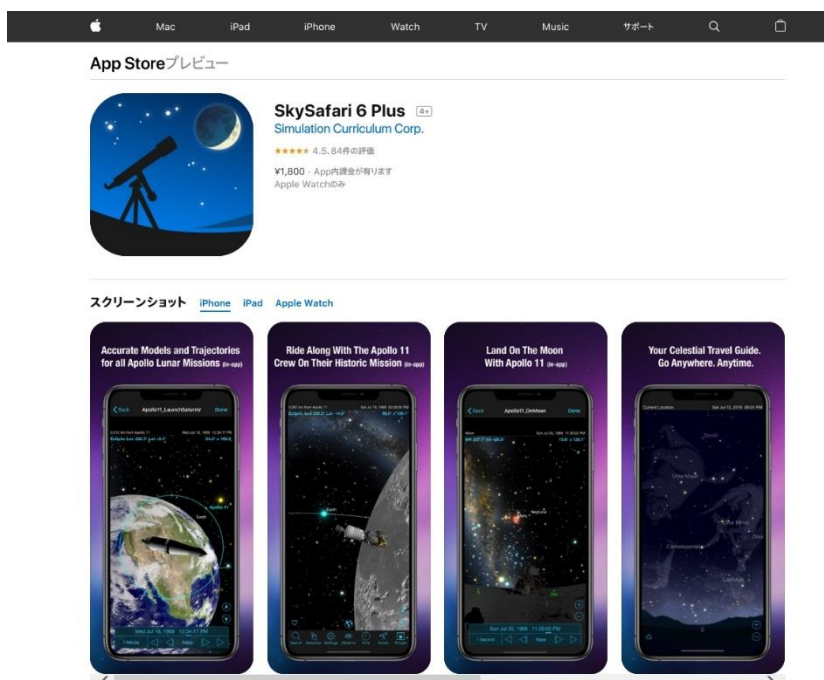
Mac iPad iPhone Watch TV Music サポート

App Storeプレビュー

SkySafari 6 Plus 4+
Simulation Curriculum Corp.
★★★★★ 4.5、84件の評価
¥1,800 · App内課金が有ります
Apple Watchのみ

スクリーンショット iPhone iPad Apple Watch

Accurate Models and Trajectories for all Apollo Lunar Missions (in-app)

Ride Along With The Apollo 11 Crew On Their Historic Mission (in-app)

Land On The Moon With Apollo 11 (in-app)

Your Celestial Travel Guide. Go Anywhere. Anytime.